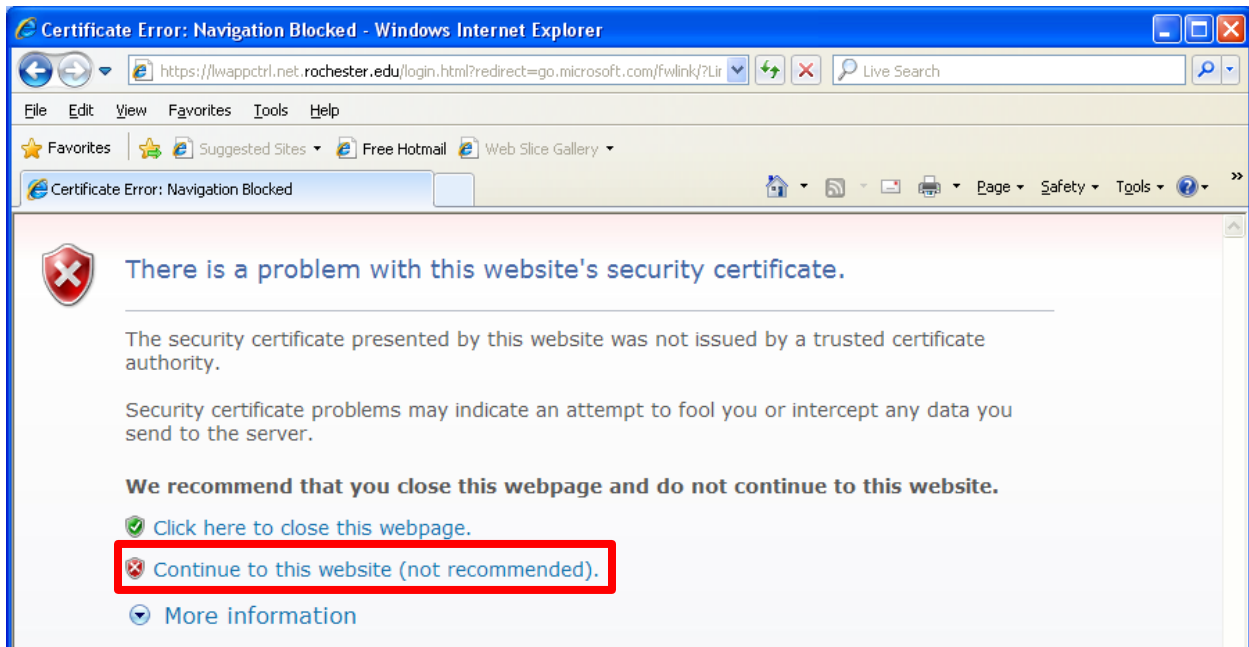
Certificate Error: Navigation Blocked - Windows Internet Explorer

https://lwappctrl.net.rochester.edu/login.html?redirect=go.microsoft.com/fwlink/?Lir

Live Search

File Edit View Favorites Tools Help

Favorites Suggested Sites Free Hotmail Web Slice Gallery

Certificate Error: Navigation Blocked

Page Safety Tools

There is a problem with this website's security certificate.

The security certificate presented by this website was not issued by a trusted certificate authority.

Security certificate problems may indicate an attempt to fool you or intercept any data you send to the server.

We recommend that you close this webpage and do not continue to this website.

Click here to close this webpage.

Continue to this website (not recommended).

More information